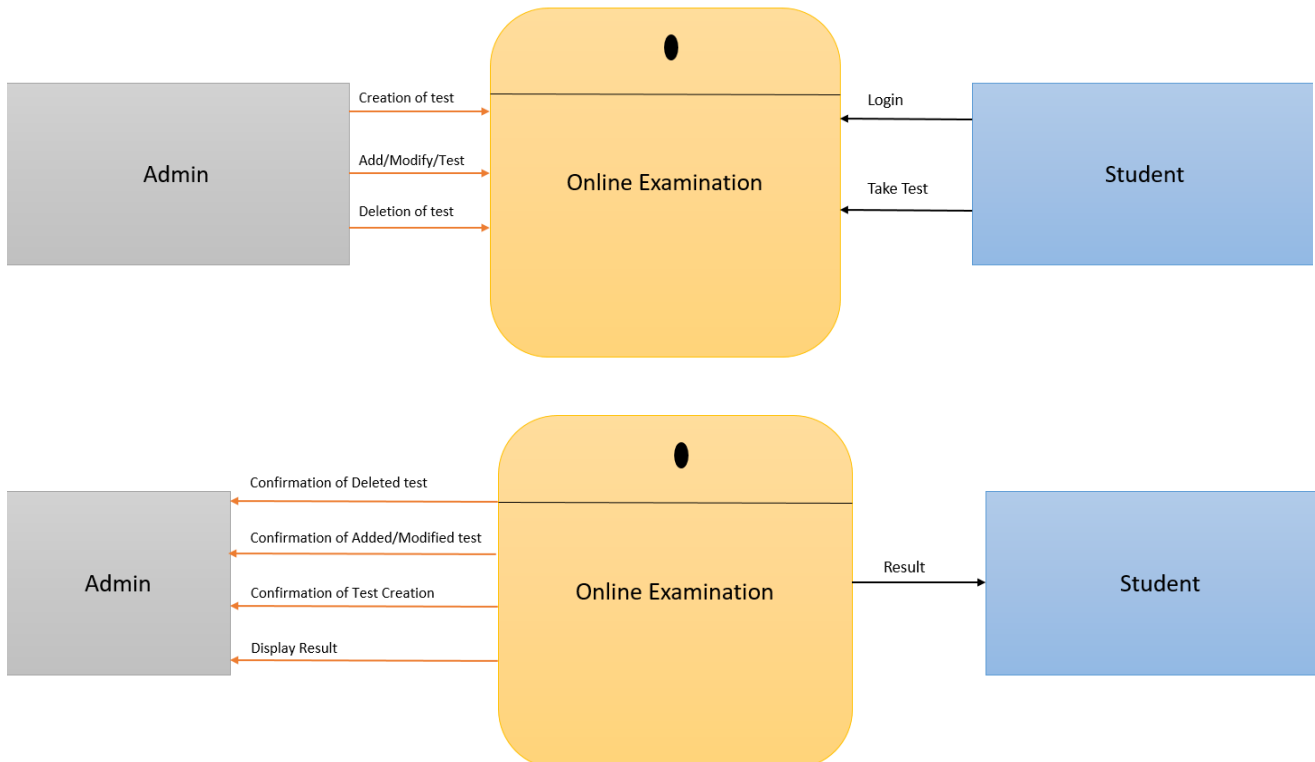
Creation of test

Add/Modify/Test

Deletion of test

Admin

Online Examination

Login

Take Test

Student

Confirmation of Deleted test

Confirmation of Added/Modified test

Confirmation of Test Creation

Display Result

Admin

Online Examination

Result

Student